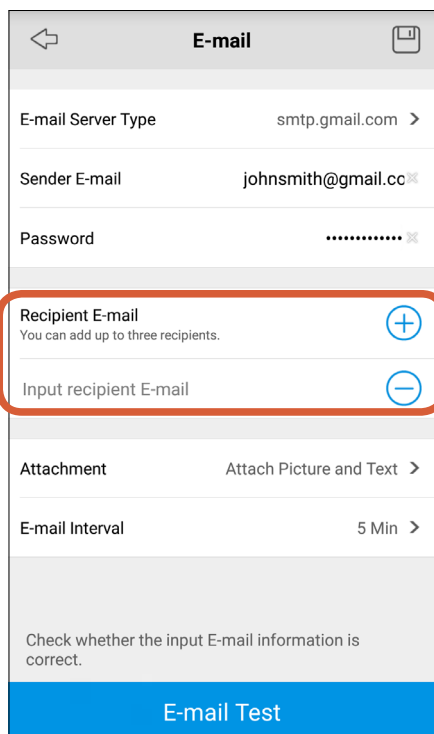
E-mail

E-mail Server Type smtp.gmail.com >

Sender E-mail johnsmith@gmail.co

Password •••••••••••••

Recipient E-mail
You can add up to three recipients.

Input recipient E-mail

Attachment Attach Picture and Text >

E-mail Interval 5 Min >

Check whether the input E-mail information is correct.

E-mail Test